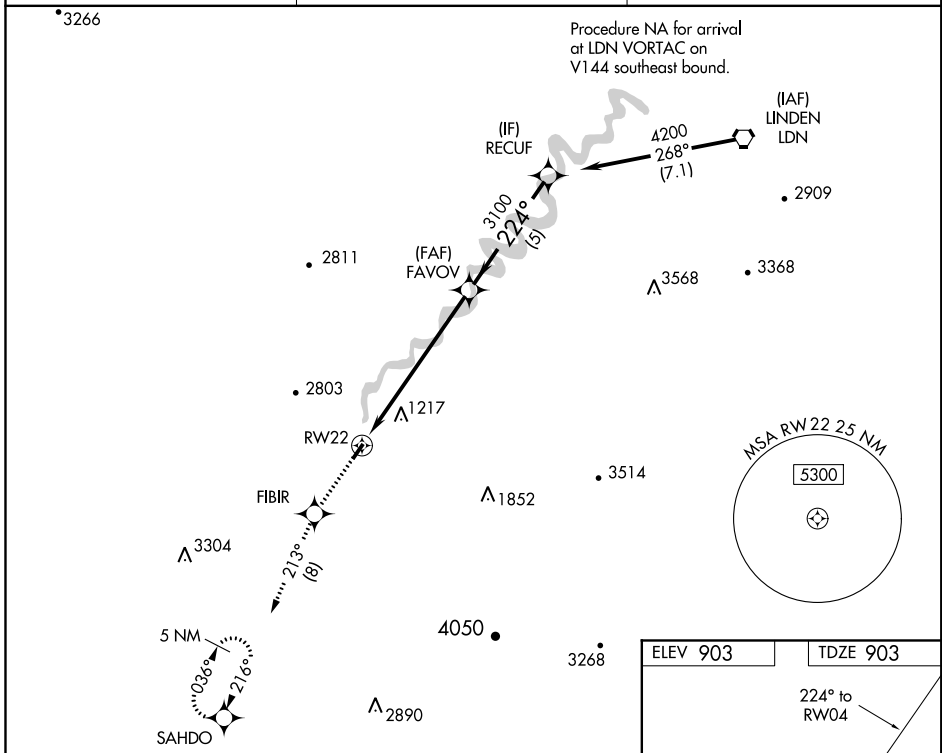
3266

Procedure NA for arrival at LDN VORTAC on V144 southeast bound.

(IAF) LINDEN LDN

4200 268° (7.1)

(IF) RECUF

2909

3100 224° (5)

(FAF) FAVOV

2811

3568

3368

2803

1217

RW22

MSA RW 22 25 NM

5300

FIBIR

1852

3514

3304

213° (8)

5 NM

036°

216°

SAHDO

4050

3268

2890

| ELEV 903 | TDZE 903 |
|---|---|

224° to RW04